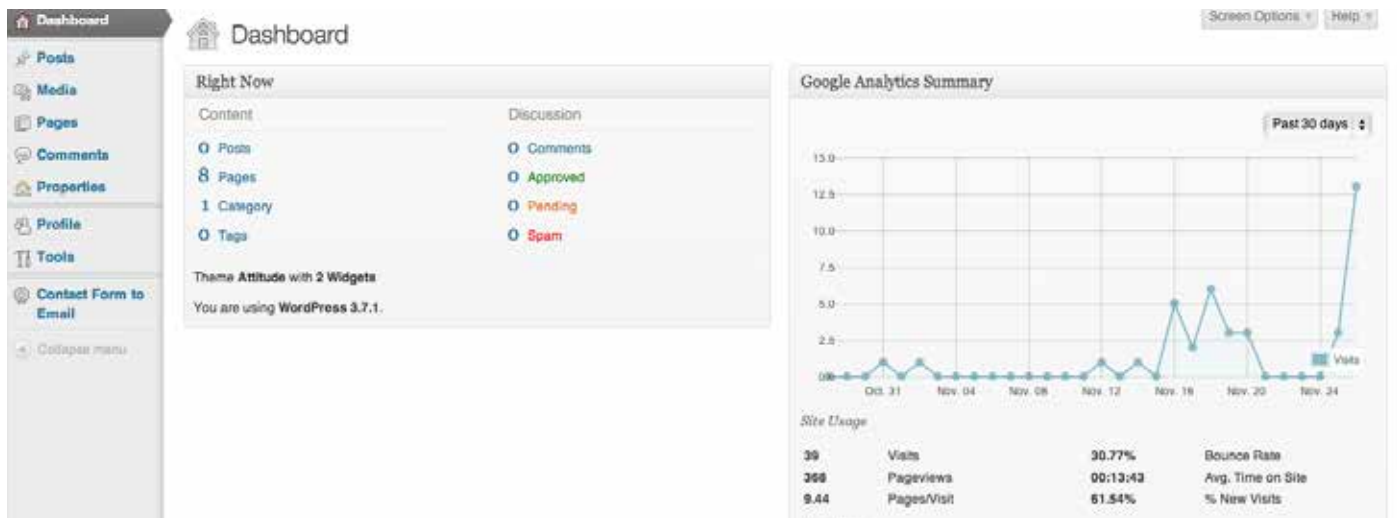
Dashboard
Posts
Media
Pages
Comments
Properties
Profile
Tools
Contact Form to Email
Collapse menu

Dashboard

Screen Options
Help

Right Now

Content
0 Posts
8 Pages
1 Category
0 Tags

Discussion
0 Comments
0 Approved
0 Pending
0 Spam

Theme Attitude with 2 Widgets

You are using WordPress 3.7.1.

Google Analytics Summary

Past 30 days

15.0
12.5
10.0
7.5
5.0
2.5
0.0

Oct. 31
Nov. 04
Nov. 08
Nov. 12
Nov. 16
Nov. 20
Nov. 24

Visits

Site Usage

| 39 | Visits | 30.77% | Bounce Rate |
|---|---|---|---|
| 368 | Pageviews | 00:13:43 | Avg. Time on Site |
| 9.44 | Pages/Visit | 61.54% | % New Visits |